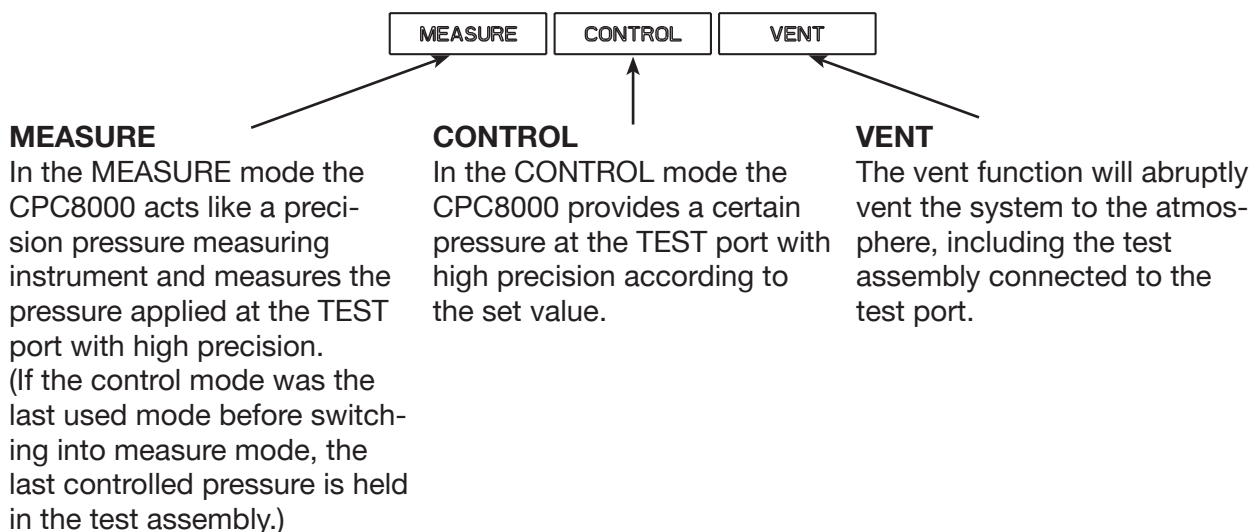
MEASURE CONTROL VENT

MEASURE
In the MEASURE mode the CPC8000 acts like a precision pressure measuring instrument and measures the pressure applied at the TEST port with high precision. (If the control mode was the last used mode before switching into measure mode, the last controlled pressure is held in the test assembly.)

CONTROL
In the CONTROL mode the CPC8000 provides a certain pressure at the TEST port with high precision according to the set value.

VENT
The vent function will abruptly vent the system to the atmosphere, including the test assembly connected to the test port.